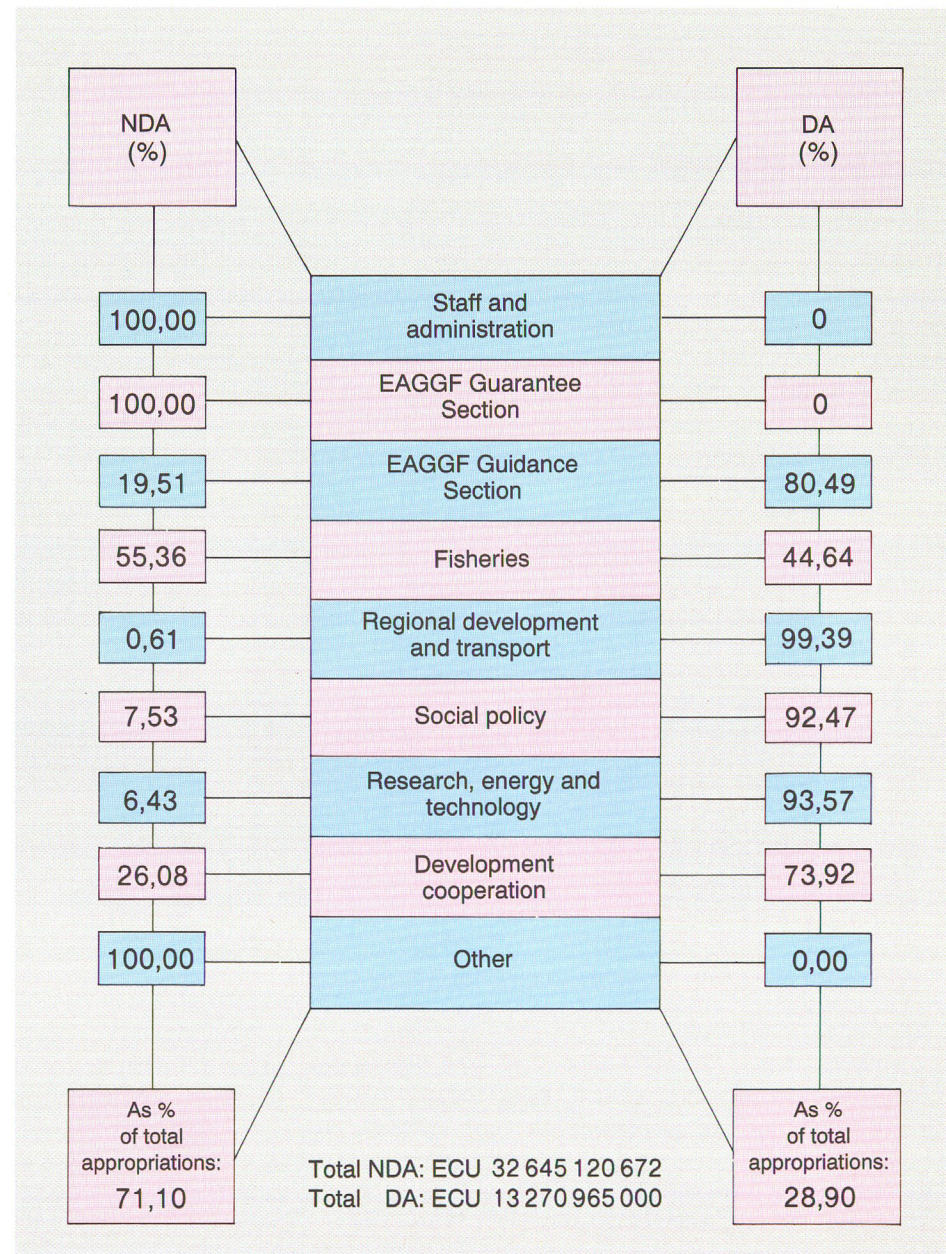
NDA (%)

DA (%)

| NDA (%) | | DA (%) |
|---|---|---|
| 100,00 | Staff and administration | 0 |
| 100,00 | EAGGF Guarantee Section | 0 |
| 19,51 | EAGGF Guidance Section | 80,49 |
| 55,36 | Fisheries | 44,64 |
| 0,61 | Regional development and transport | 99,39 |
| 7,53 | Social policy | 92,47 |
| 6,43 | Research, energy and technology | 93,57 |
| 26,08 | Development cooperation | 73,92 |
| 100,00 | Other | 0,00 |

As % of total appropriations: 71,10

Total NDA: ECU 32 645 120 672
Total DA: ECU 13 270 965 000

As % of total appropriations: 28,90